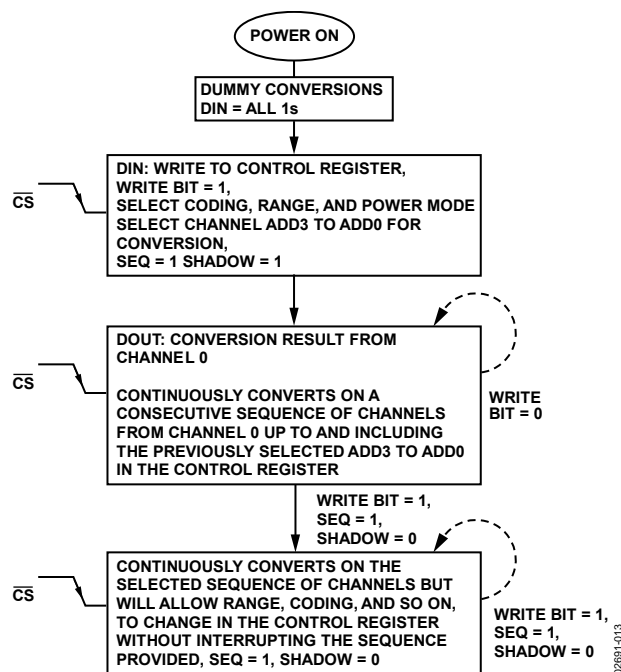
POWER ON

DUMMY CONVERSIONS
DIN = ALL 1s

$\overline{CS}$

DIN: WRITE TO CONTROL REGISTER, WRITE BIT = 1, SELECT CODING, RANGE, AND POWER MODE SELECT CHANNEL ADD3 TO ADD0 FOR CONVERSION, SEQ = 1 SHADOW = 1

$\overline{CS}$

DOUT: CONVERSION RESULT FROM CHANNEL 0

CONTINUOUSLY CONVERTS ON A CONSECUTIVE SEQUENCE OF CHANNELS FROM CHANNEL 0 UP TO AND INCLUDING THE PREVIOUSLY SELECTED ADD3 TO ADD0 IN THE CONTROL REGISTER

WRITE BIT = 0

WRITE BIT = 1, SEQ = 1, SHADOW = 0

$\overline{CS}$

CONTINUOUSLY CONVERTS ON THE SELECTED SEQUENCE OF CHANNELS BUT WILL ALLOW RANGE, CODING, AND SO ON, TO CHANGE IN THE CONTROL REGISTER WITHOUT INTERRUPTING THE SEQUENCE PROVIDED, SEQ = 1, SHADOW = 0

WRITE BIT = 1, SEQ = 1, SHADOW = 0

02691-013